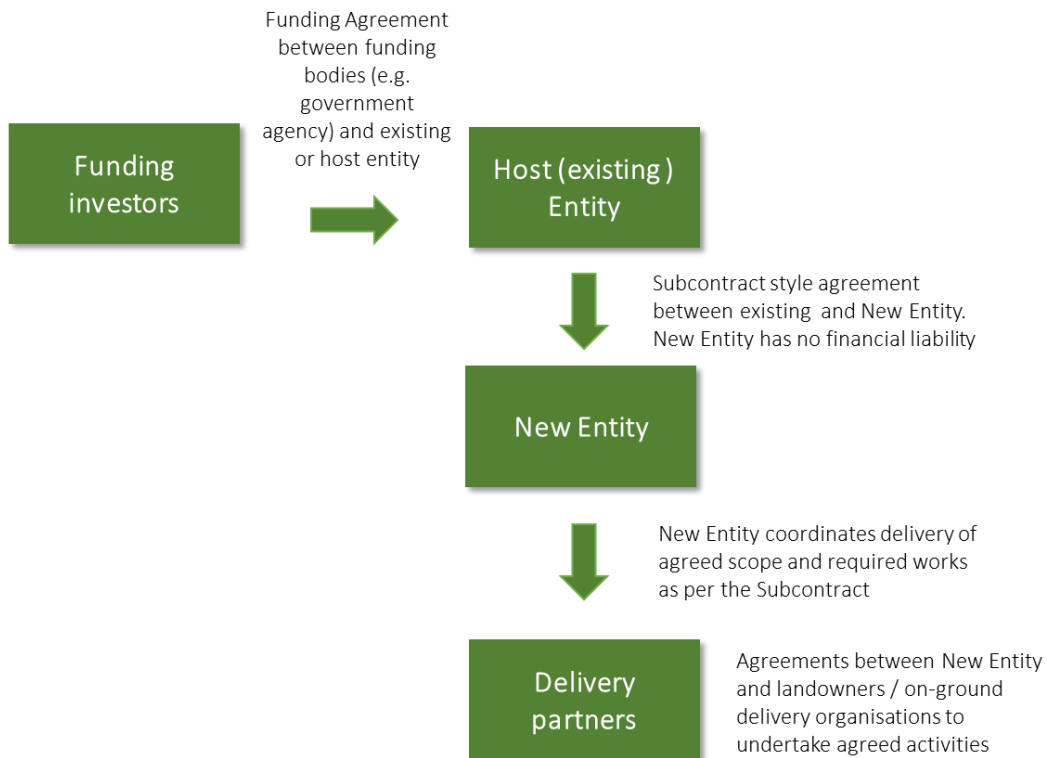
Funding investors

Funding Agreement between funding bodies (e.g. government agency) and existing or host entity

Host (existing ) Entity

Subcontract style agreement between existing and New Entity. New Entity has no financial liability

New Entity

New Entity coordinates delivery of agreed scope and required works as per the Subcontract

Delivery partners

Agreements between New Entity and landowners / on-ground delivery organisations to undertake agreed activities